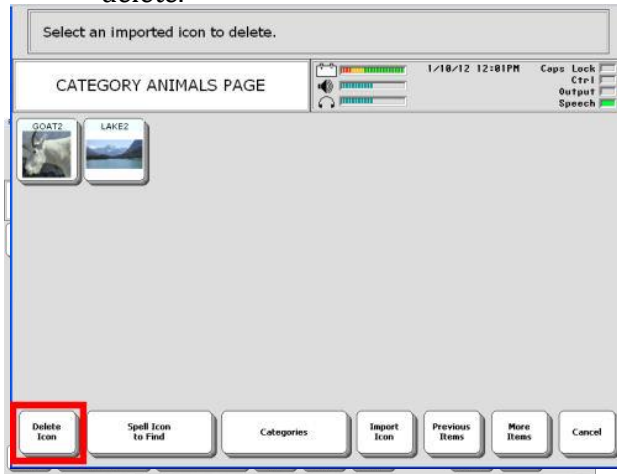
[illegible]

Select an imported icon to delete.

CATEGORY ANIMALS PAGE

1/10/12 12:01PM

Caps Lock
Ctrl
Output
Speech

GOAT2

LAKE2

Delete Icon

Spell Icon to Find

Categories

Import Icon

Previous Items

More Items

Cancel